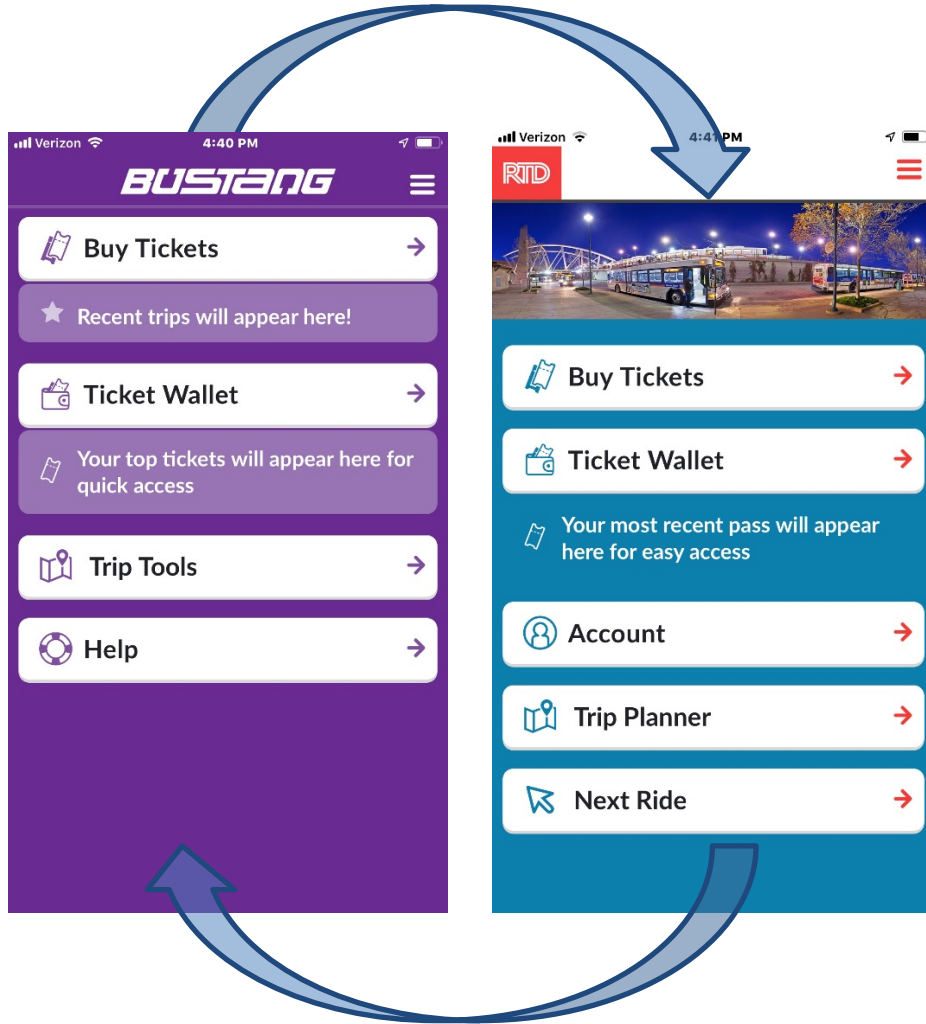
Verizon 4:40 PM

BUSTANG

Buy Tickets

Recent trips will appear here!

Ticket Wallet

Your top tickets will appear here for quick access

Trip Tools

Help

Verizon 4:41 PM

RTD

Buy Tickets

Ticket Wallet

Your most recent pass will appear here for easy access

Account

Trip Planner

Next Ride